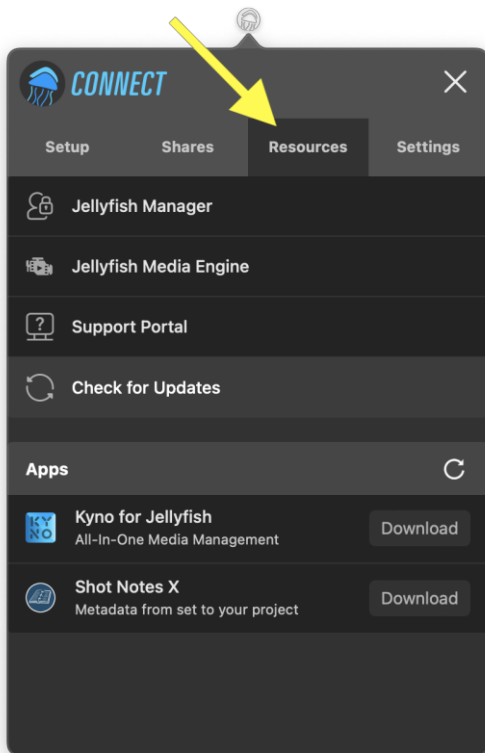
CONNECT

Setup
Shares
Resources
Settings

Jellyfish Manager
Jellyfish Media Engine
Support Portal
Check for Updates

Apps

KYNO
Kyno for Jellyfish
All-In-One Media Management
Download

Shot Notes X
Metadata from set to your project
Download